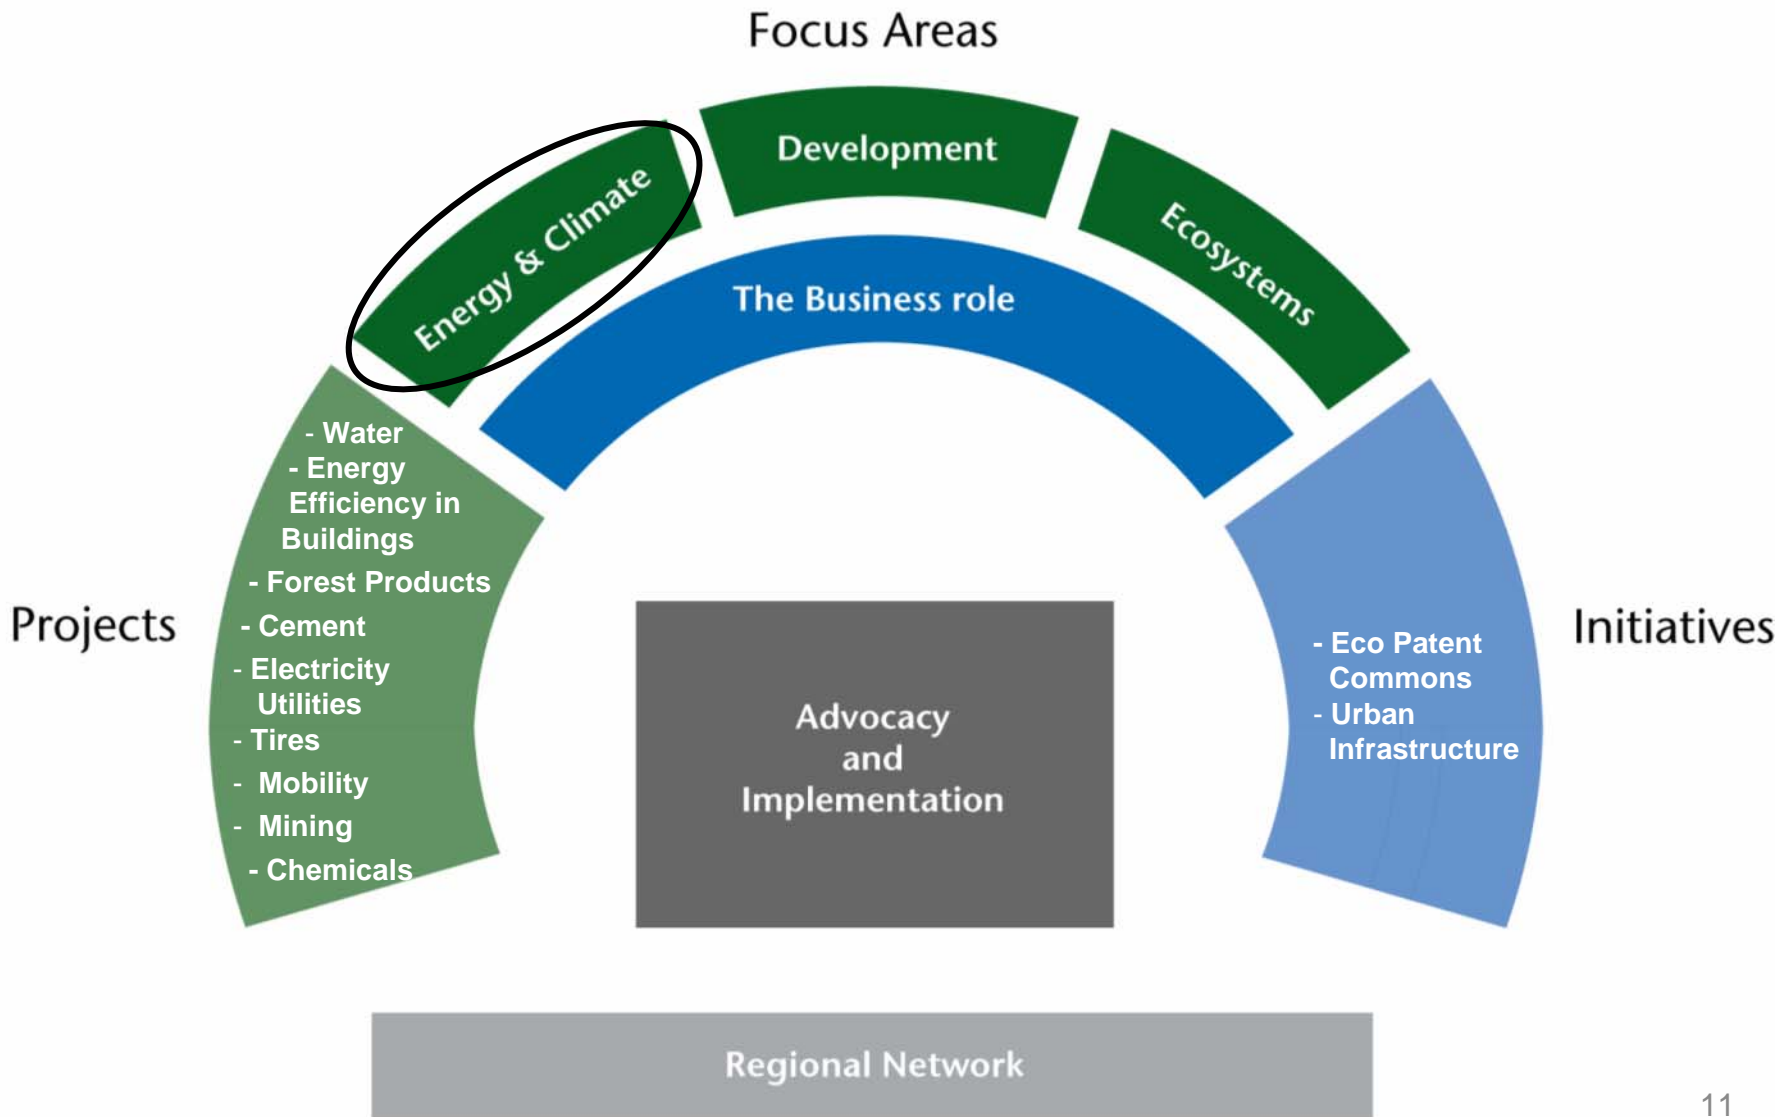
Focus Areas

Energy & Climate

Development

Ecosystems

The Business role

Projects

- Water
- Energy Efficiency in Buildings
- Forest Products
- Cement
- Electricity Utilities
- Tires
- Mobility
- Mining
- Chemicals

Advocacy and Implementation

Initiatives

- Eco Patent Commons
- Urban Infrastructure

Regional Network

11